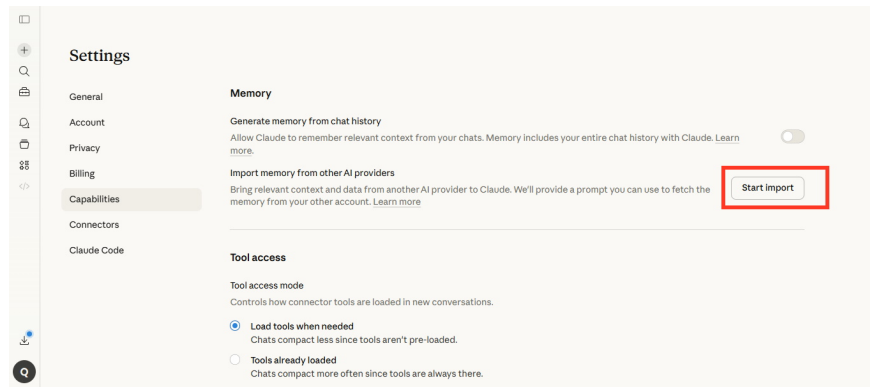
Settings

General
Account
Privacy
Billing
Capabilities
Connectors
Claude Code

Memory

Generate memory from chat history
Allow Claude to remember relevant context from your chats. Memory includes your entire chat history with Claude. Learn more.

Import memory from other AI providers
Bring relevant context and data from another AI provider to Claude. We'll provide a prompt you can use to fetch the memory from your other account. Learn more

Start import

Tool access

Tool access mode
Controls how connector tools are loaded in new conversations.

Load tools when needed
Chats compact less since tools aren't pre-loaded.

Tools already loaded
Chats compact more often since tools are always there.

Q